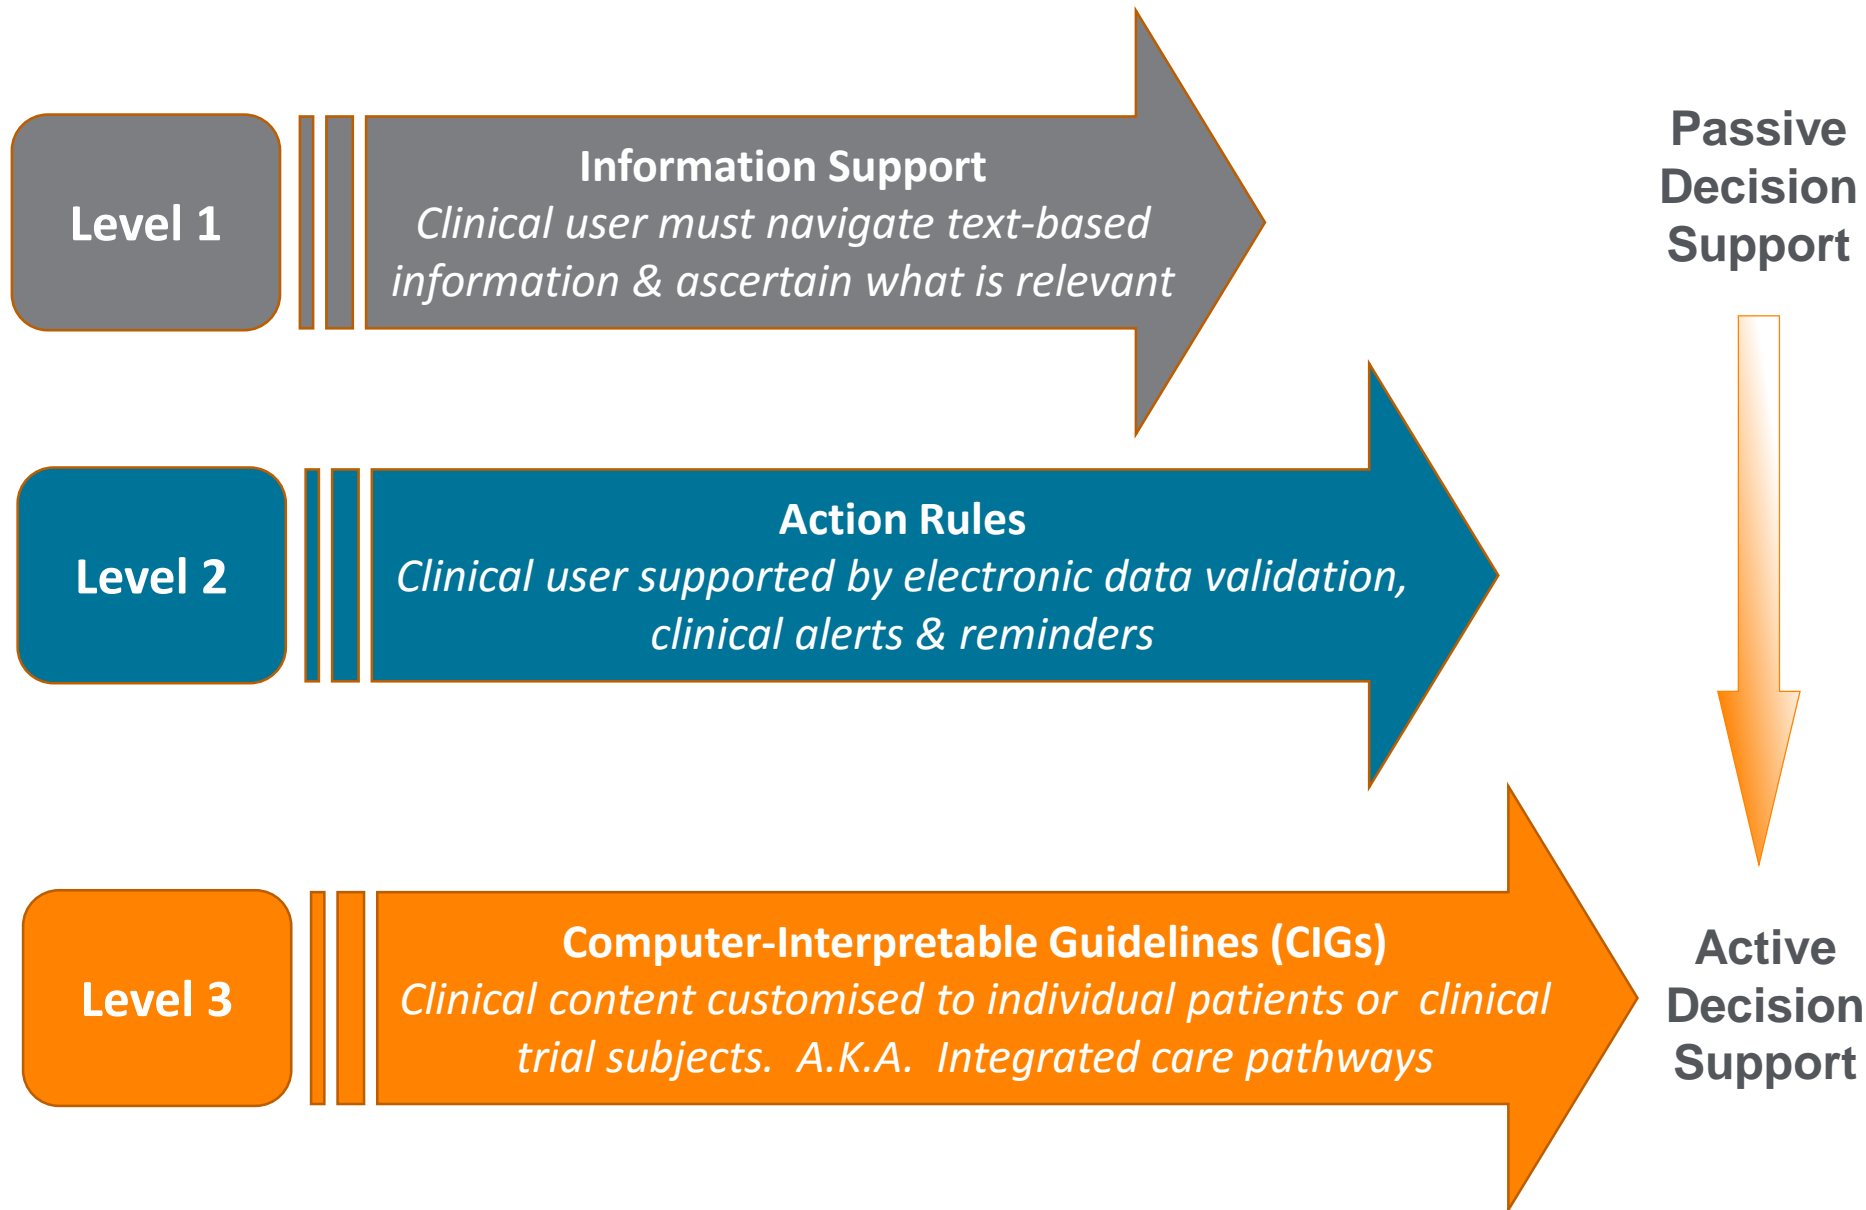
Level 1

Information Support
Clinical user must navigate text-based information & ascertain what is relevant

Passive Decision Support

Level 2

Action Rules
Clinical user supported by electronic data validation, clinical alerts & reminders

Level 3

Computer-Interpretable Guidelines (CIGs)
Clinical content customised to individual patients or clinical trial subjects. A.K.A. Integrated care pathways

Active Decision Support